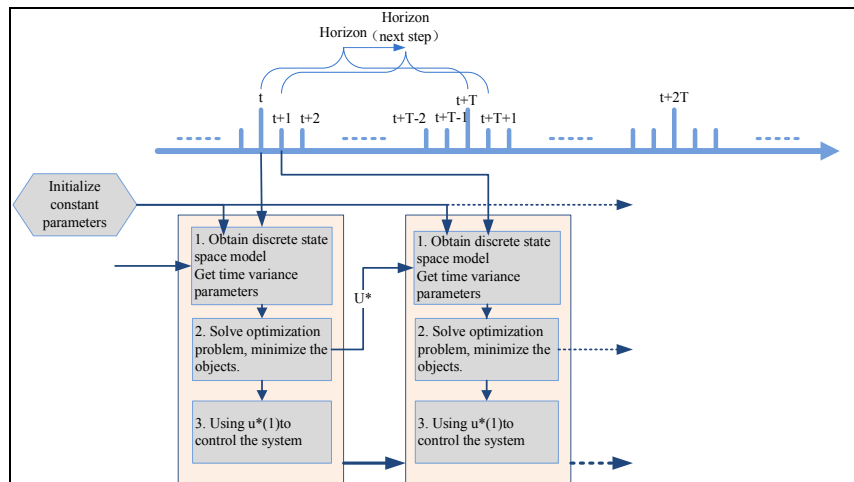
Horizon
Horizon（next step）

t
t+1 t+2
t+T-2 t+T-1 t+T t+T+1
t+2T

Initialize constant parameters

1. Obtain discrete state space model
Get time variance parameters

2. Solve optimization problem, minimize the objects.

3. Using u*(1)to control the system

U*

1. Obtain discrete state space model
Get time variance parameters

2. Solve optimization problem, minimize the objects.

3. Using u*(1)to control the system